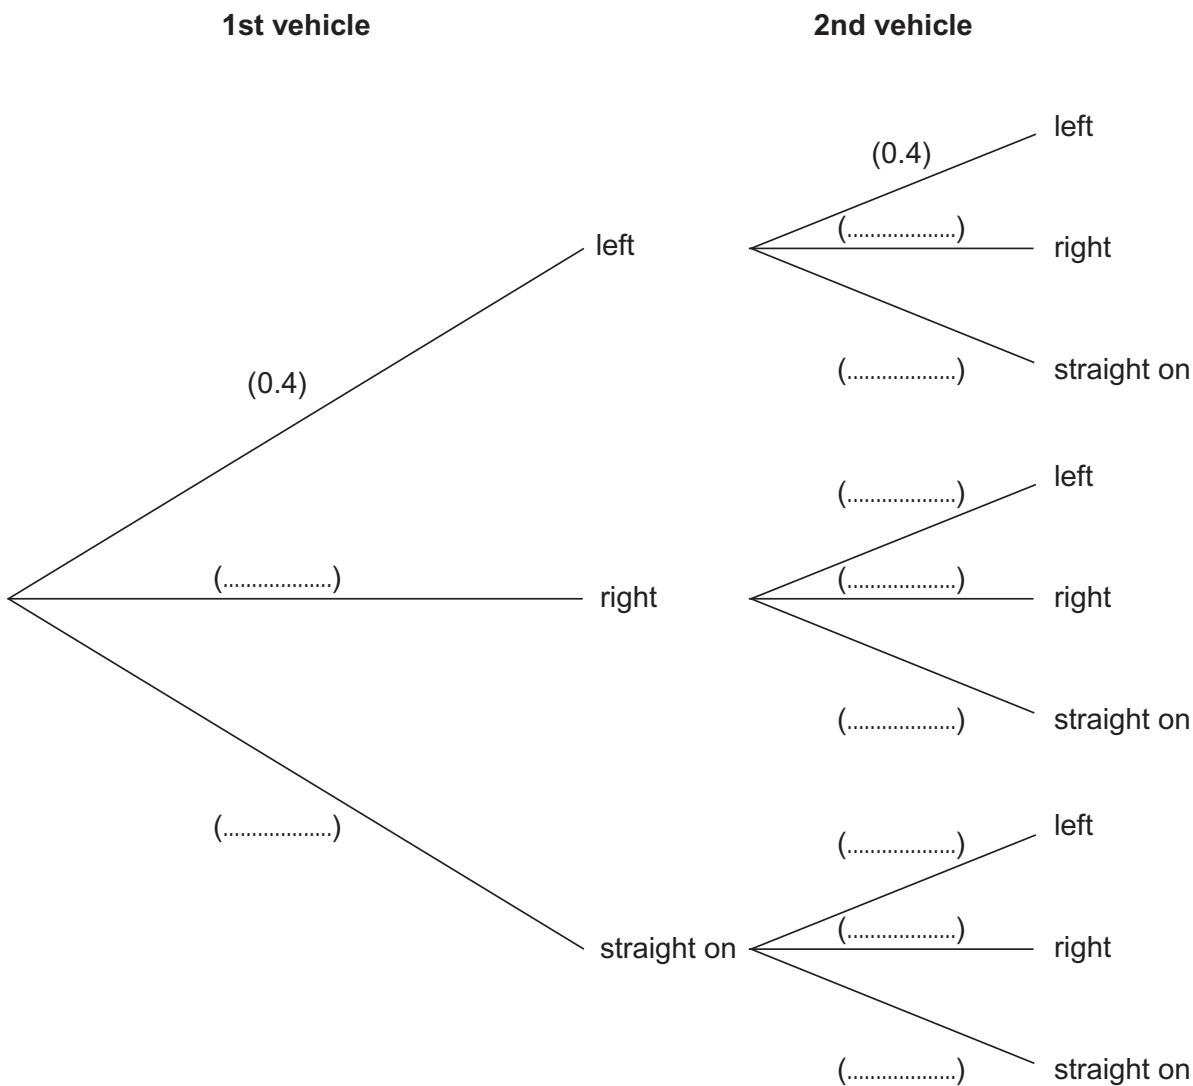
**1st vehicle**

**2nd vehicle**

(0.4)

left

(0.4)

left

(..................)

right

(..................)

straight on

(..................)

right

(..................)

left

(..................)

right

(..................)

straight on

(..................)

straight on

(..................)

left

(..................)

right

(..................)

straight on